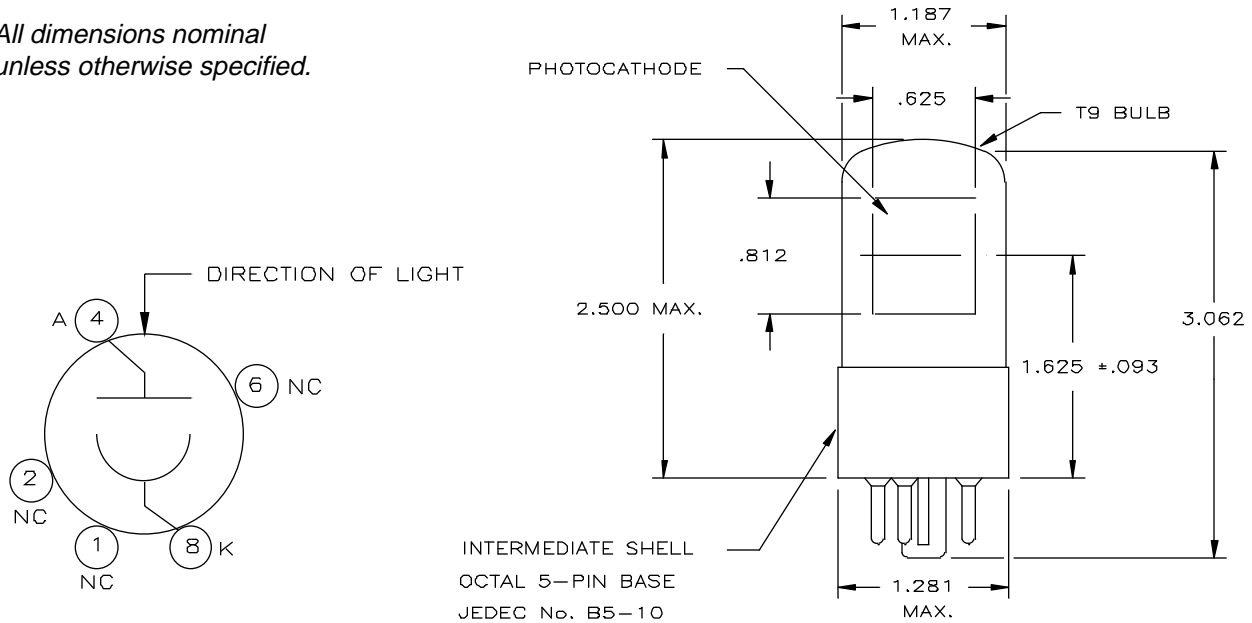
All dimensions nominal unless otherwise specified.

DIRECTION OF LIGHT

A 4

6 NC

2 NC

1 NC

8 K

1.187 MAX.

PHOTOCATHODE

.625

T9 BULB

.812

2.500 MAX.

3.062

1.625 ±.093

INTERMEDIATE SHELL

OCTAL 5–PIN BASE

JEDEC No. B5–10

1.281 MAX.